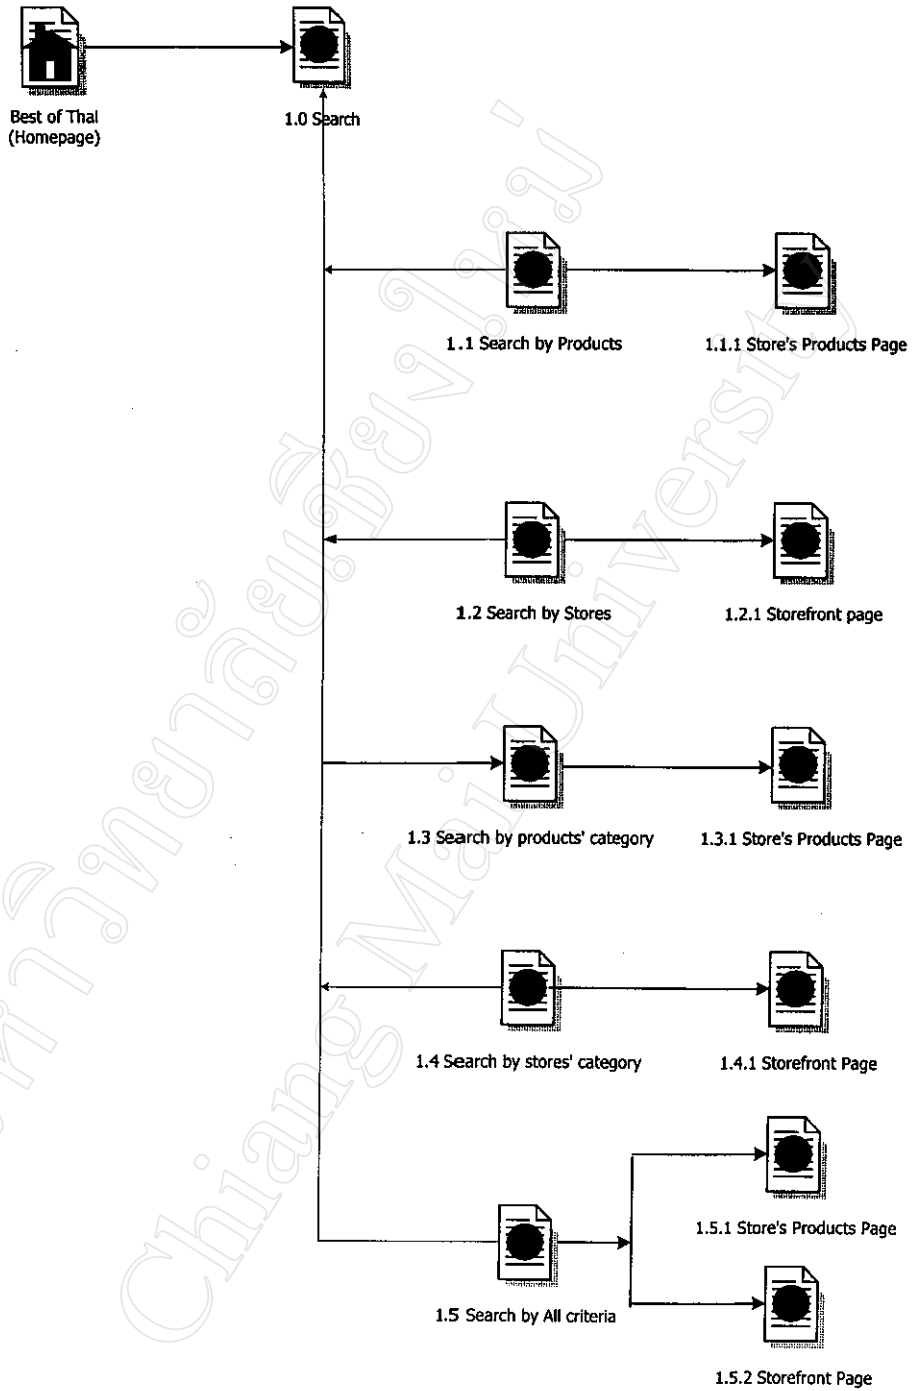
Best of Thai
(Homepage)

1.0 Search

1.1 Search by Products

1.1.1 Store's Products Page

1.2 Search by Stores

1.2.1 Storefront page

1.3 Search by products' category

1.3.1 Store's Products Page

1.4 Search by stores' category

1.4.1 Storefront Page

1.5.1 Store's Products Page

1.5 Search by All criteria

1.5.2 Storefront Page

ลิขสิทธิ์มหาวิทยาลัยเชียงใหม่
Chiang Mai University